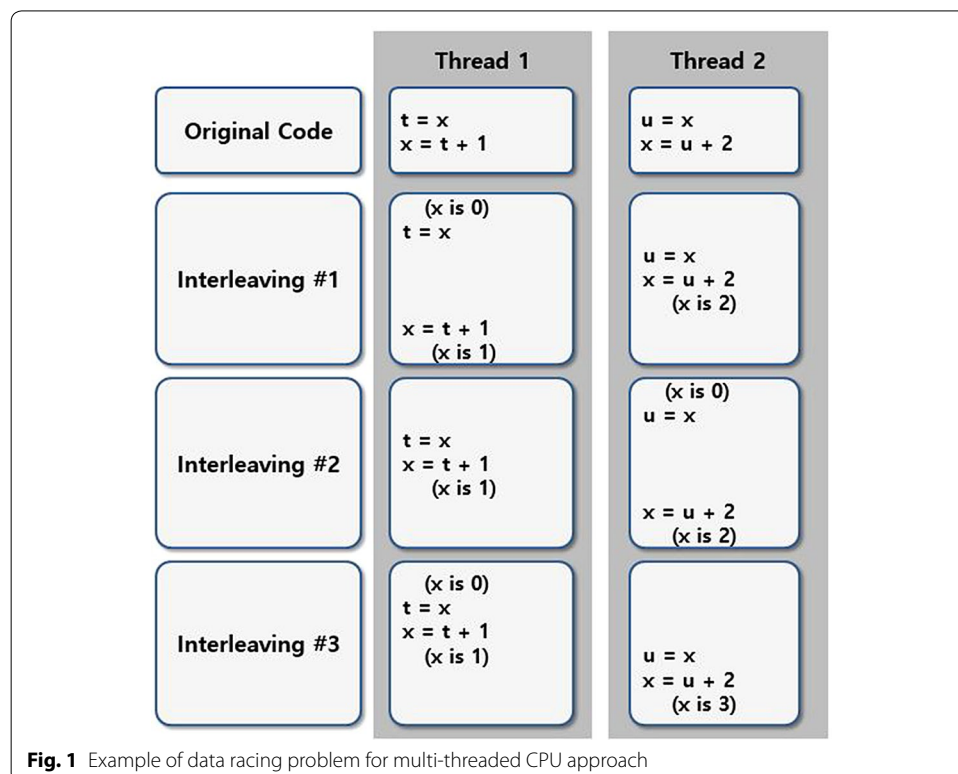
| | Thread 1 | Thread 2 |
|---|---|---|
| Original Code | t = x<br>x = t + 1 | u = x<br>x = u + 2 |
| Interleaving #1 | (x is 0)<br>t = x<br>x = t + 1<br>(x is 1) | u = x<br>x = u + 2<br>(x is 2) |
| Interleaving #2 | t = x<br>x = t + 1<br>(x is 1) | (x is 0)<br>u = x<br>x = u + 2<br>(x is 2) |
| Interleaving #3 | (x is 0)<br>t = x<br>x = t + 1<br>(x is 1) | u = x<br>x = u + 2<br>(x is 3) |

**Fig. 1** Example of data racing problem for multi-threaded CPU approach